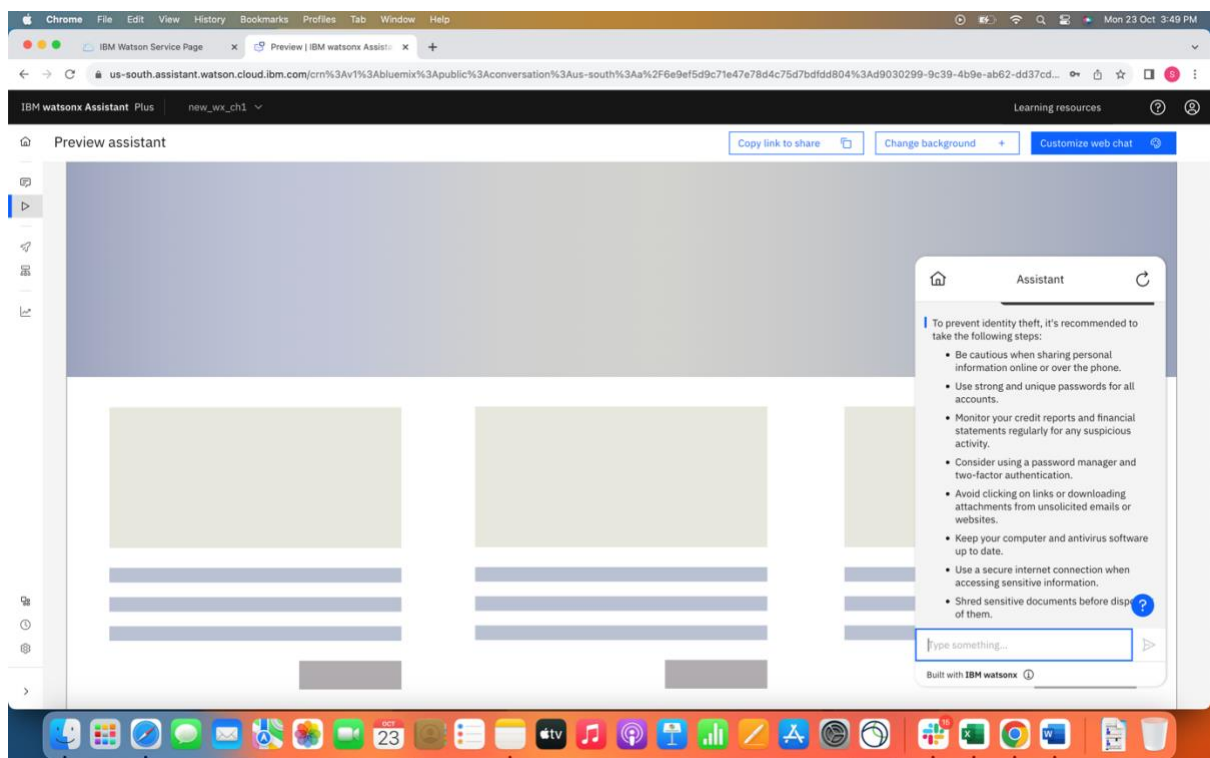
Chrome File Edit View History Bookmarks Profiles Tab Window Help

Mon 23 Oct 3:49 PM

IBM Watson Service Page

Preview | IBM watsonx Assista

us-south.assistant.watson.cloud.ibm.com/crn%3Av1%3Abluemix%3Apublic%3Aconversation%3Aus-south%3Aa%2F6e9ef5d9c71e47e78d4c75d7bdfdd804%3Ad9030299-9c39-4b9e-ab62-dd37cd...

IBM watsonx Assistant Plus

new_wx_ch1

Learning resources

Preview assistant

Copy link to share

Change background +

Customize web chat

Assistant

To prevent identity theft, it's recommended to take the following steps:

• Be cautious when sharing personal information online or over the phone.
• Use strong and unique passwords for all accounts.
• Monitor your credit reports and financial statements regularly for any suspicious activity.
• Consider using a password manager and two-factor authentication.
• Avoid clicking on links or downloading attachments from unsolicited emails or websites.
• Keep your computer and antivirus software up to date.
• Use a secure internet connection when accessing sensitive information.
• Shred sensitive documents before disp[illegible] of them.

Type something...

Built with IBM watsonx

OCT
23

tv

15